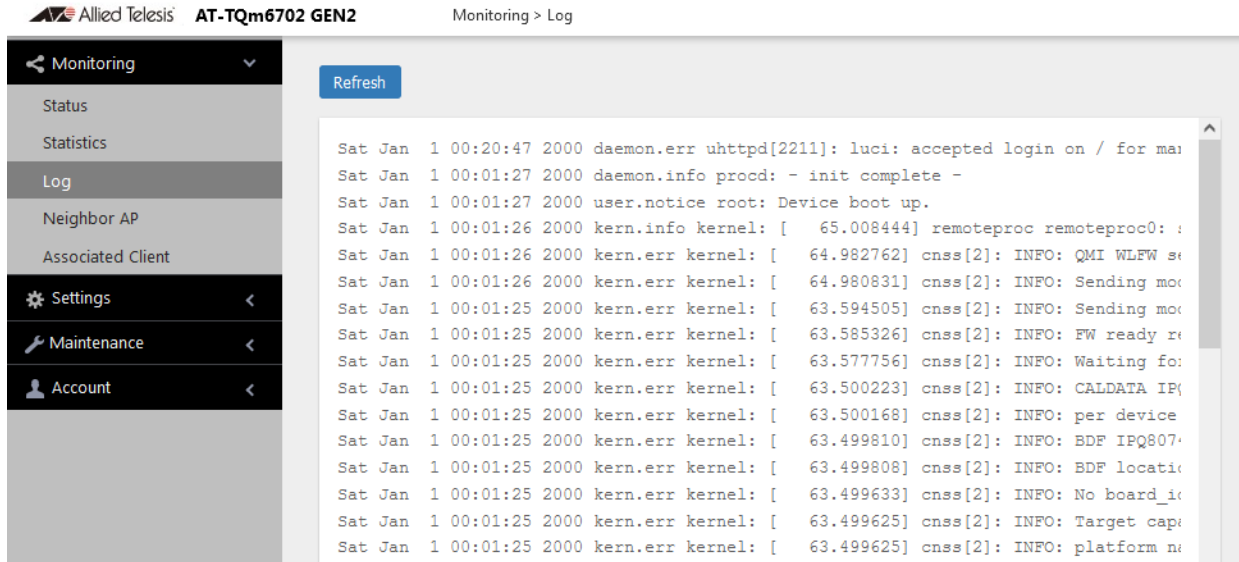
Allied Telesis AT-TQm6702 GEN2 Monitoring > Log

Monitoring
Status
Statistics
Log
Neighbor AP
Associated Client
Settings
Maintenance
Account

Refresh

Sat Jan 1 00:20:47 2000 daemon.err uhttpd[2211]: luci: accepted login on / for ma
Sat Jan 1 00:01:27 2000 daemon.info procd: - init complete -
Sat Jan 1 00:01:27 2000 user.notice root: Device boot up.
Sat Jan 1 00:01:26 2000 kern.info kernel: [ 65.008444] remoteproc remoteproc0:
Sat Jan 1 00:01:26 2000 kern.err kernel: [ 64.982762] cnss[2]: INFO: QMI WLFW s
Sat Jan 1 00:01:26 2000 kern.err kernel: [ 64.980831] cnss[2]: INFO: Sending mo
Sat Jan 1 00:01:25 2000 kern.err kernel: [ 63.594505] cnss[2]: INFO: Sending mo
Sat Jan 1 00:01:25 2000 kern.err kernel: [ 63.585326] cnss[2]: INFO: FW ready r
Sat Jan 1 00:01:25 2000 kern.err kernel: [ 63.577756] cnss[2]: INFO: Waiting fo
Sat Jan 1 00:01:25 2000 kern.err kernel: [ 63.500223] cnss[2]: INFO: CALDATA IP
Sat Jan 1 00:01:25 2000 kern.err kernel: [ 63.500168] cnss[2]: INFO: per device
Sat Jan 1 00:01:25 2000 kern.err kernel: [ 63.499810] cnss[2]: INFO: BDF IPQ807
Sat Jan 1 00:01:25 2000 kern.err kernel: [ 63.499808] cnss[2]: INFO: BDF locati
Sat Jan 1 00:01:25 2000 kern.err kernel: [ 63.499633] cnss[2]: INFO: No board_i
Sat Jan 1 00:01:25 2000 kern.err kernel: [ 63.499625] cnss[2]: INFO: Target cap
Sat Jan 1 00:01:25 2000 kern.err kernel: [ 63.499625] cnss[2]: INFO: platform n